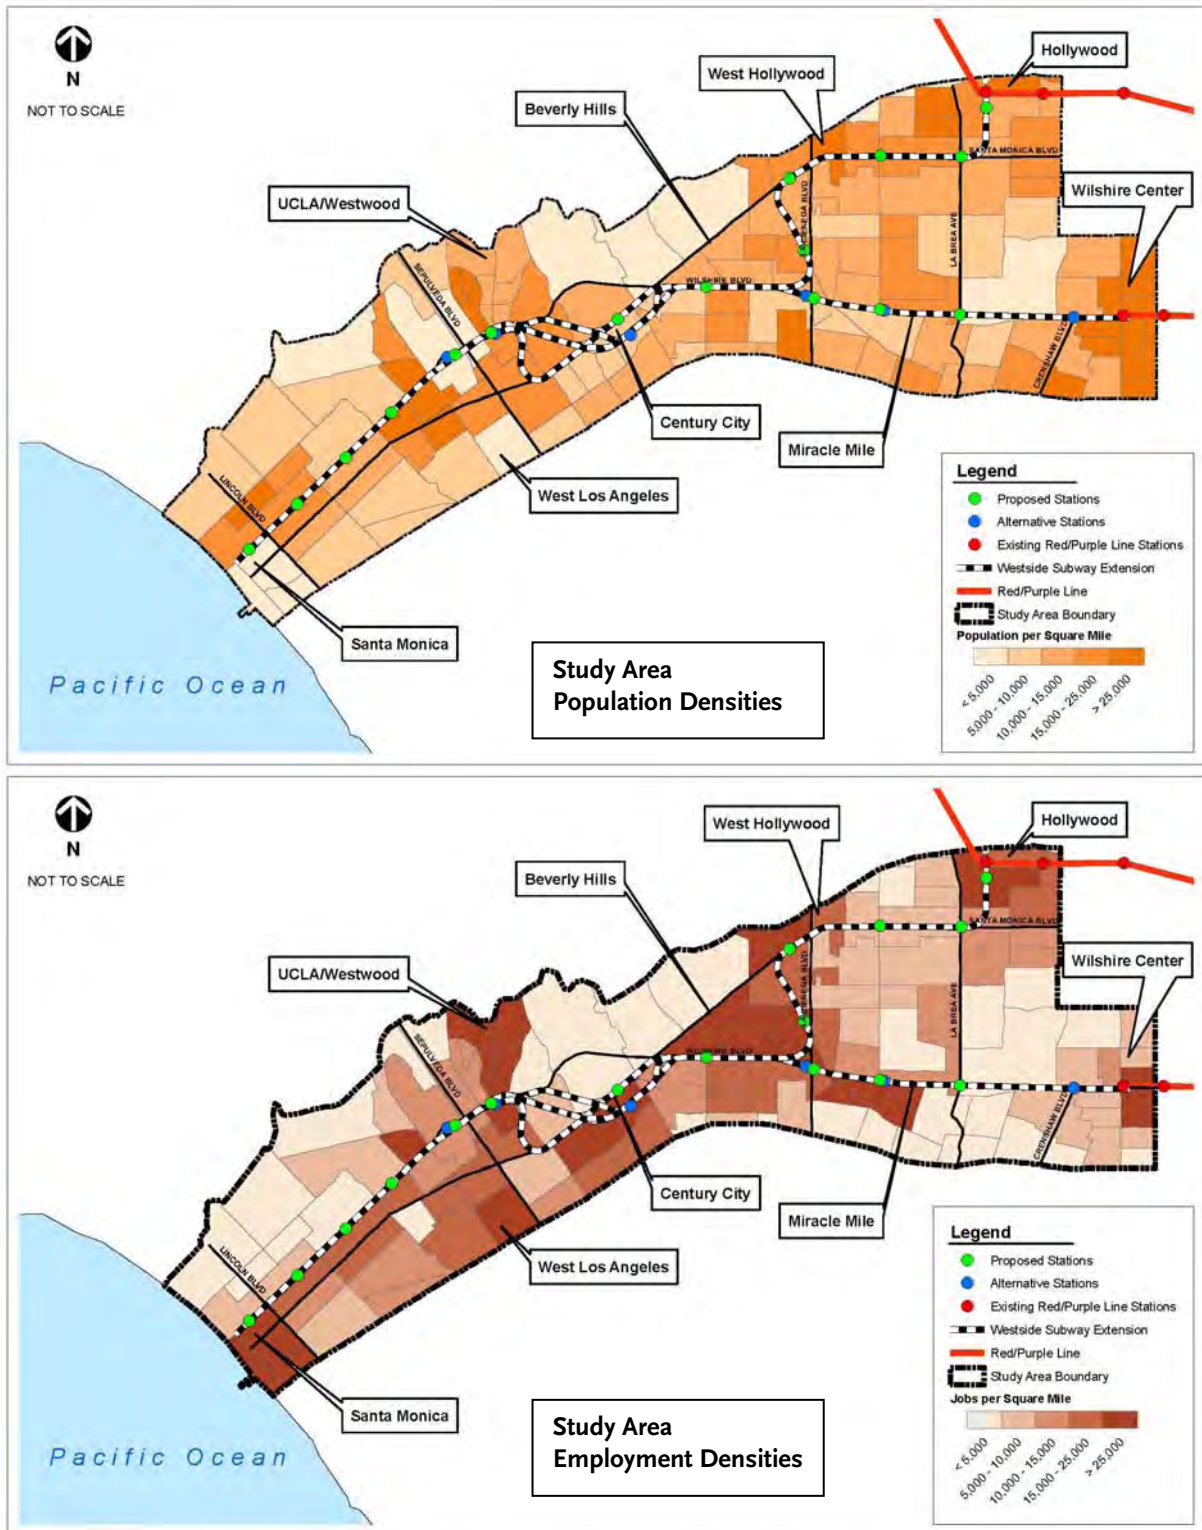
N
NOT TO SCALE

Hollywood
West Hollywood
Beverly Hills
Wilshire Center
UCLA/Westwood
SANTA MONICA BLVD
LA BREA AVE
LA CIENEGA BLVD
WILSHIRE BLVD
SEPULVEDA BLVD
CRENSHAW BLVD
LINCOLN BLVD
Century City
Miracle Mile
West Los Angeles
Santa Monica
Pacific Ocean

Legend
Proposed Stations
Alternative Stations
Existing Red/Purple Line Stations
Westside Subway Extension
Red/Purple Line
Study Area Boundary
Population per Square Mile
< 5,000
5,000 - 10,000
10,000 - 15,000
15,000 - 25,000
> 25,000

Study Area
Population Densities

N
NOT TO SCALE

Hollywood
West Hollywood
Beverly Hills
Wilshire Center
UCLA/Westwood
SANTA MONICA BLVD
LA BREA AVE
LA CIENEGA BLVD
WILSHIRE BLVD
SEPULVEDA BLVD
CRENSHAW BLVD
LINCOLN BLVD
Century City
Miracle Mile
West Los Angeles
Santa Monica
Pacific Ocean

Legend
Proposed Stations
Alternative Stations
Existing Red/Purple Line Stations
Westside Subway Extension
Red/Purple Line
Study Area Boundary
Jobs per Square Mile
< 5,000
5,000 - 10,000
10,000 - 15,000
15,000 - 25,000
> 25,000

Study Area
Employment Densities